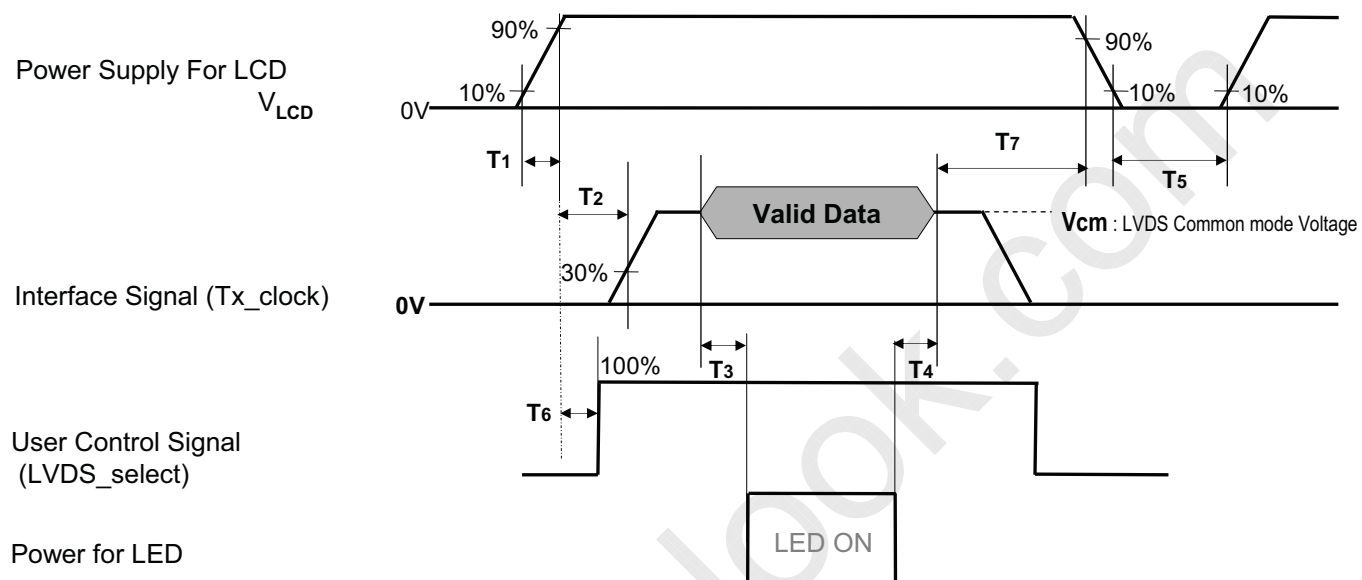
Power Supply For LCD
$V_{LCD}$

90%
10%
0V
90%
10%
10%

T1
T7
T5

T2
Valid Data
Vcm : LVDS Common mode Voltage

30%

Interface Signal (Tx_clock)
0V

T3
T4
100%

T6

User Control Signal
(LVDS_select)

Power for LED
LED ON